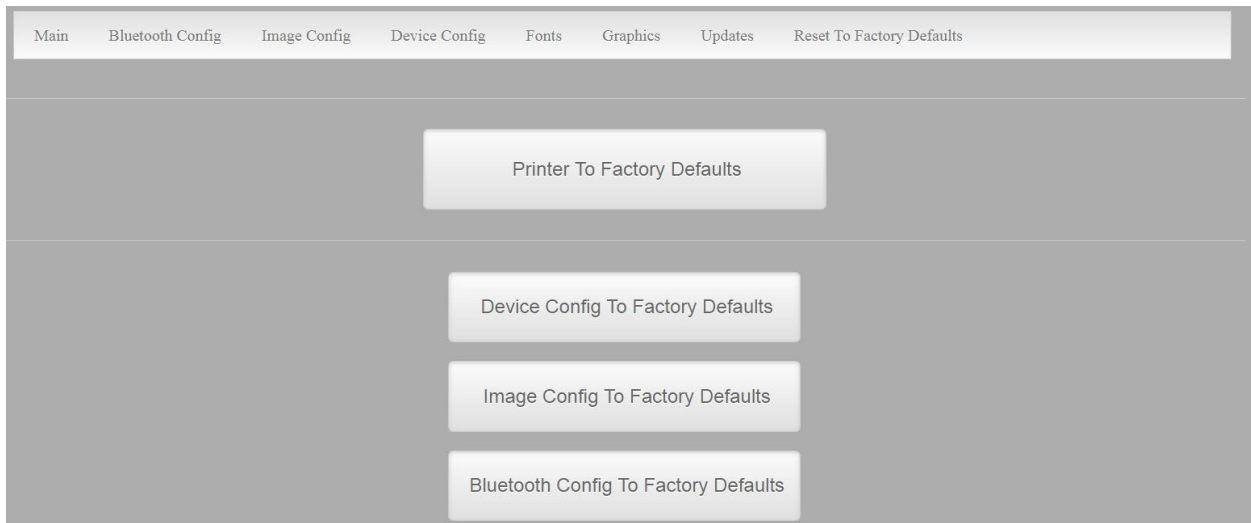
Main Bluetooth Config Image Config Device Config Fonts Graphics Updates Reset To Factory Defaults

Printer To Factory Defaults

Device Config To Factory Defaults

Image Config To Factory Defaults

Bluetooth Config To Factory Defaults